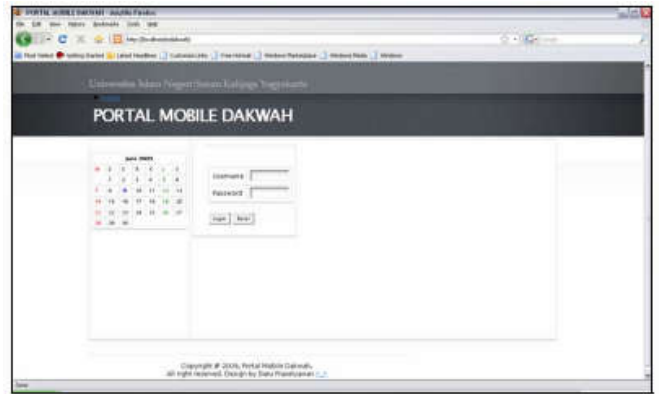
PORTAL MOBILE DAKWAH - Mozilla Firefox

File Edit View History Bookmarks Tools Help

Most Visited Getting Started Latest Headlines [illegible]

Universitas Islam Negeri Sunan Kalijaga Yogyakarta

PORTAL MOBILE DAKWAH

June 2009

Username

Password

Login Reset

Copyright © 2009, Portal Mobile Dakwah.
All right reserved. Design by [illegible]

Done